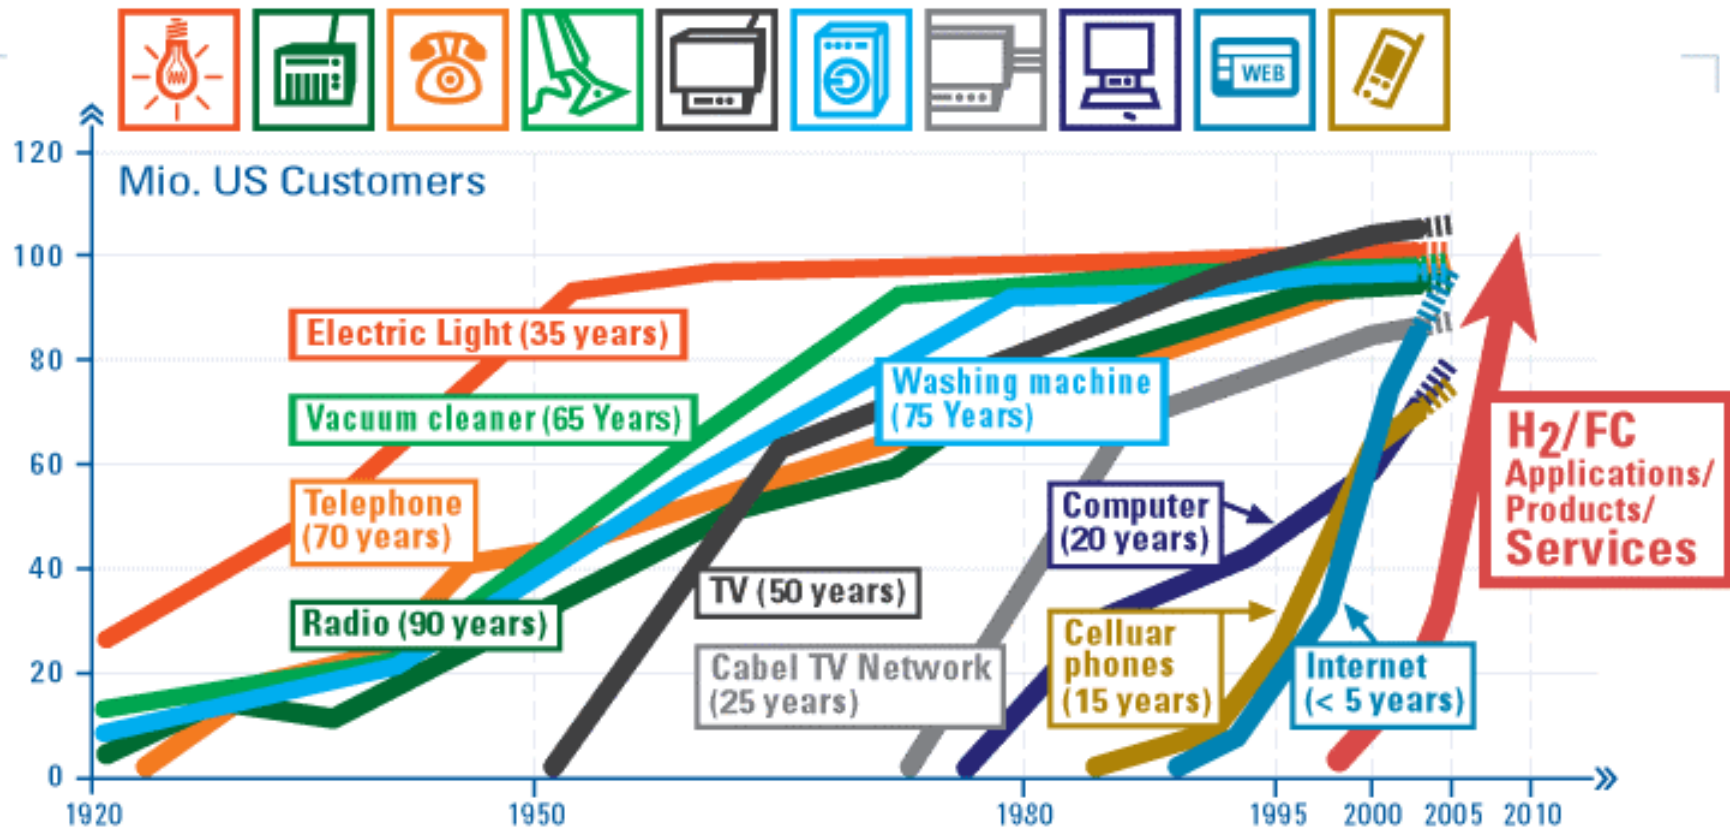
WEB

120
100
80
60
40
20
0

Mio. US Customers

Electric Light (35 years)

Vacuum cleaner (65 Years)

Telephone (70 years)

Radio (90 years)

Washing machine (75 Years)

TV (50 years)

Cabel TV Network (25 years)

Computer (20 years)

Cellular phones (15 years)

Internet (< 5 years)

$H_2$/FC Applications/ Products/ Services

1920
1950
1980
1995
2000
2005
2010